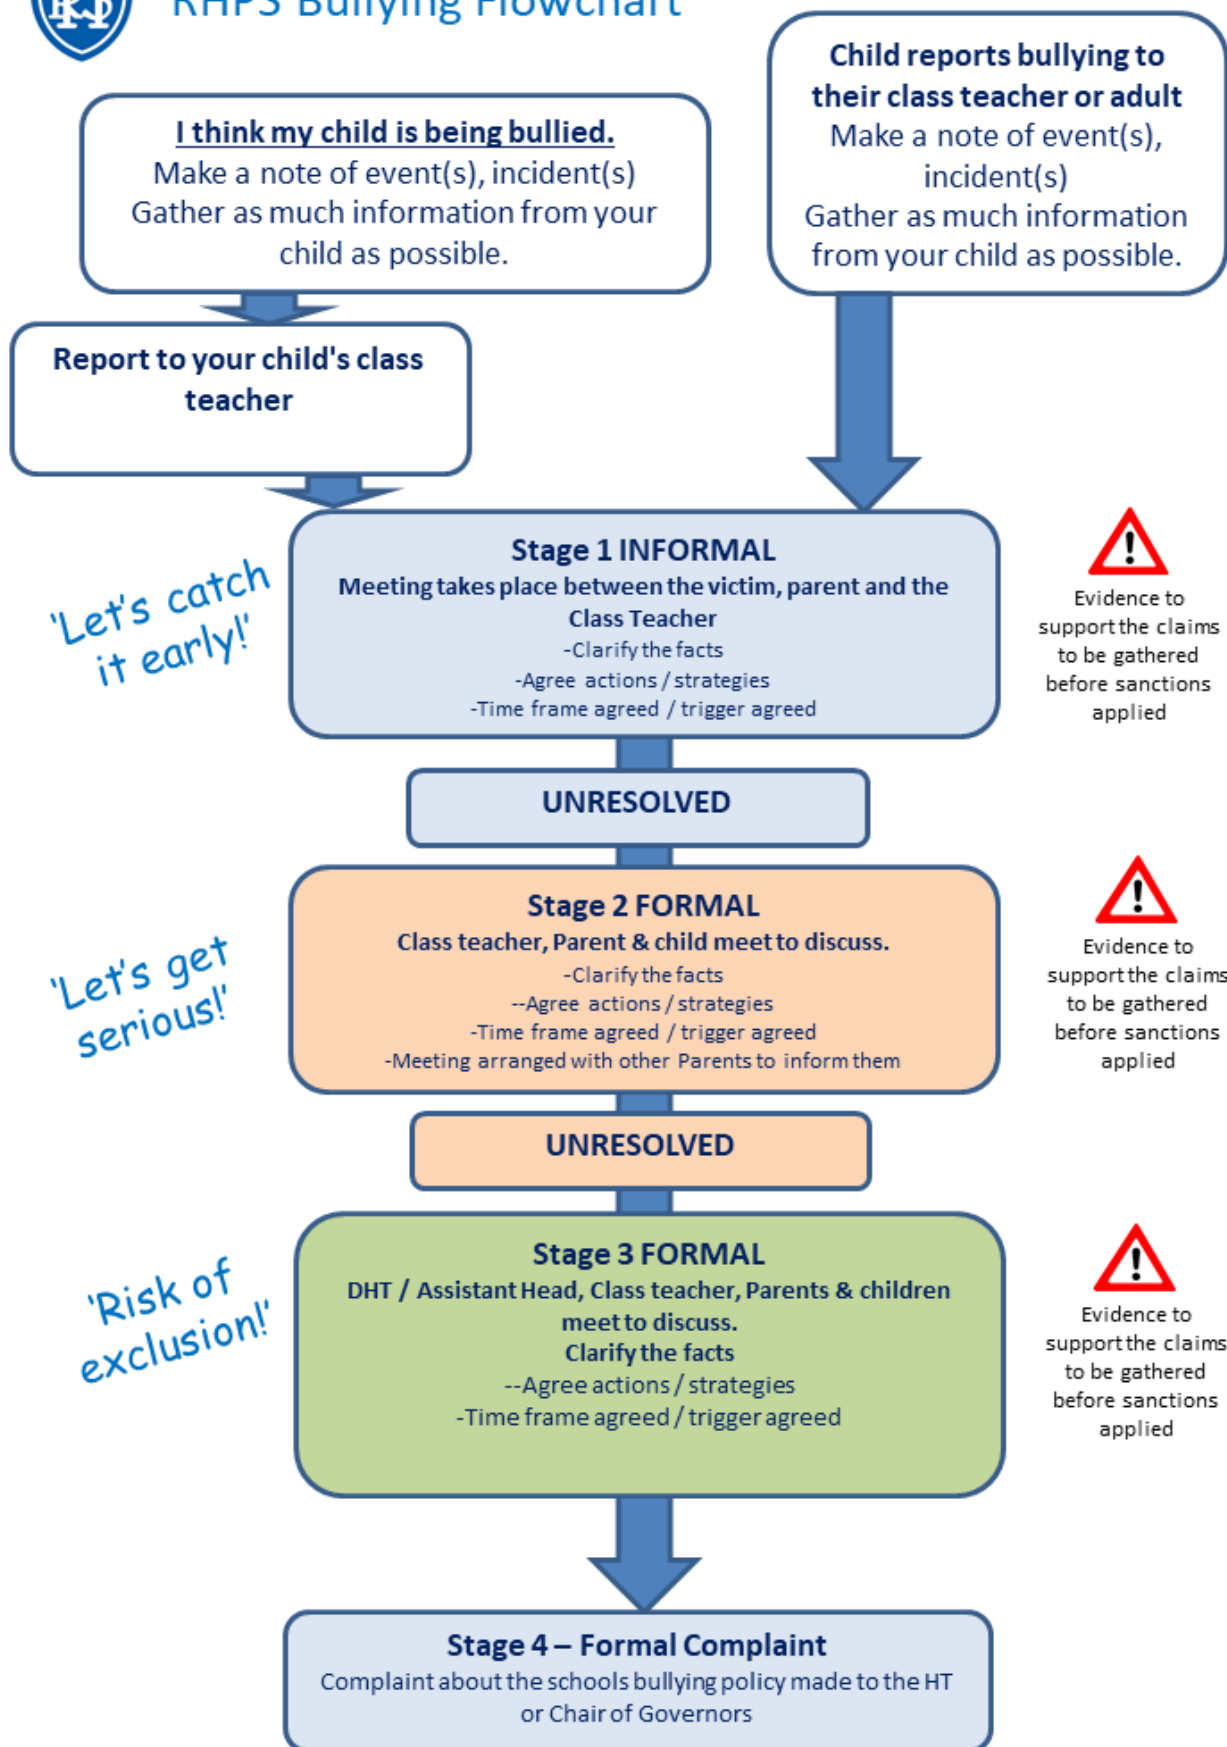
RHPS Bullying Flowchart

I think my child is being bullied.
Make a note of event(s), incident(s)
Gather as much information from your child as possible.

Child reports bullying to their class teacher or adult
Make a note of event(s), incident(s)
Gather as much information from your child as possible.

Report to your child's class teacher

'Let's catch it early!'

Stage 1 INFORMAL
Meeting takes place between the victim, parent and the Class Teacher
-Clarify the facts
-Agree actions / strategies
-Time frame agreed / trigger agreed

Evidence to support the claims to be gathered before sanctions applied

UNRESOLVED

'Let's get serious!'

Stage 2 FORMAL
Class teacher, Parent & child meet to discuss.
-Clarify the facts
--Agree actions / strategies
-Time frame agreed / trigger agreed
-Meeting arranged with other Parents to inform them

Evidence to support the claims to be gathered before sanctions applied

UNRESOLVED

'Risk of exclusion!'

Stage 3 FORMAL
DHT / Assistant Head, Class teacher, Parents & children meet to discuss.
Clarify the facts
--Agree actions / strategies
-Time frame agreed / trigger agreed

Evidence to support the claims to be gathered before sanctions applied

Stage 4 – Formal Complaint
Complaint about the schools bullying policy made to the HT or Chair of Governors